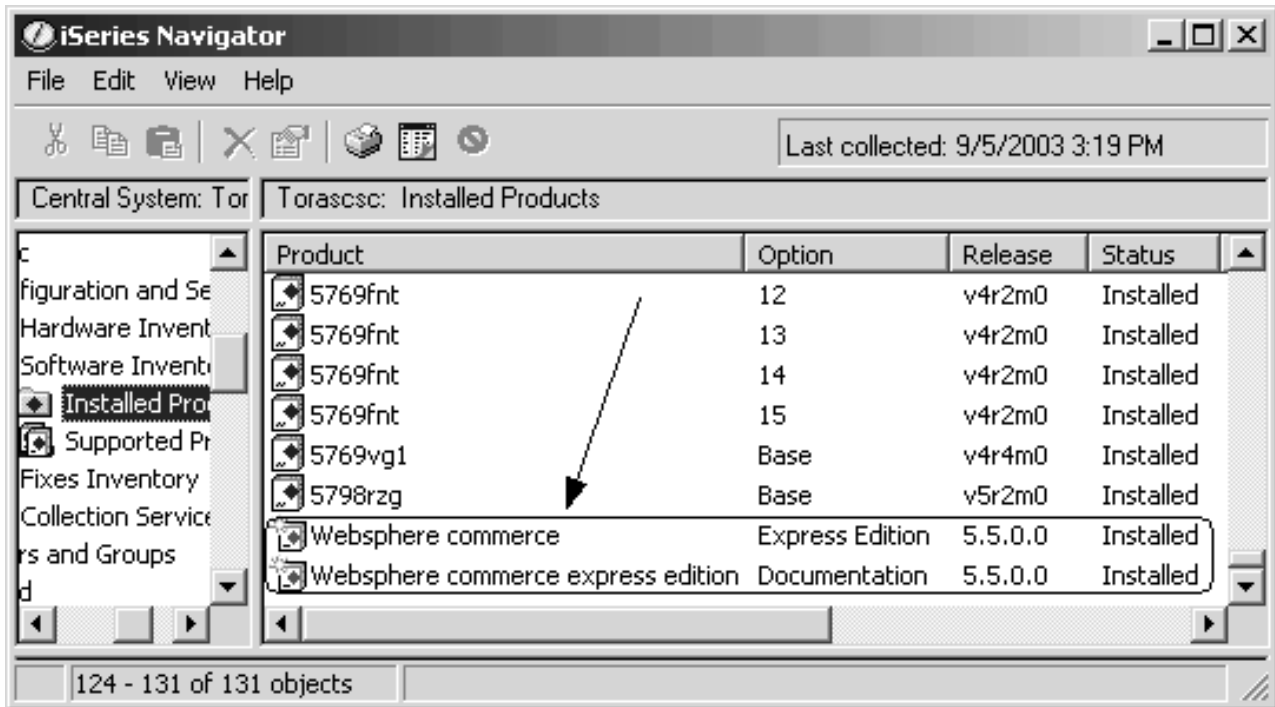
iSeries Navigator

File Edit View Help

Last collected: 9/5/2003 3:19 PM

Central System: Tor

Torascsc: Installed Products

c
figuration and Se
Hardware Invent
Software Invent
Installed Pro
Supported Pr
Fixes Inventory
Collection Service
rs and Groups
d

| Product | Option | Release | Status |
|---|---|---|---|
| 5769fnt | 12 | v4r2m0 | Installed |
| 5769fnt | 13 | v4r2m0 | Installed |
| 5769fnt | 14 | v4r2m0 | Installed |
| 5769fnt | 15 | v4r2m0 | Installed |
| 5769vg1 | Base | v4r4m0 | Installed |
| 5798rzg | Base | v5r2m0 | Installed |
| Websphere commerce | Express Edition | 5.5.0.0 | Installed |
| Websphere commerce express edition | Documentation | 5.5.0.0 | Installed |

124 - 131 of 131 objects